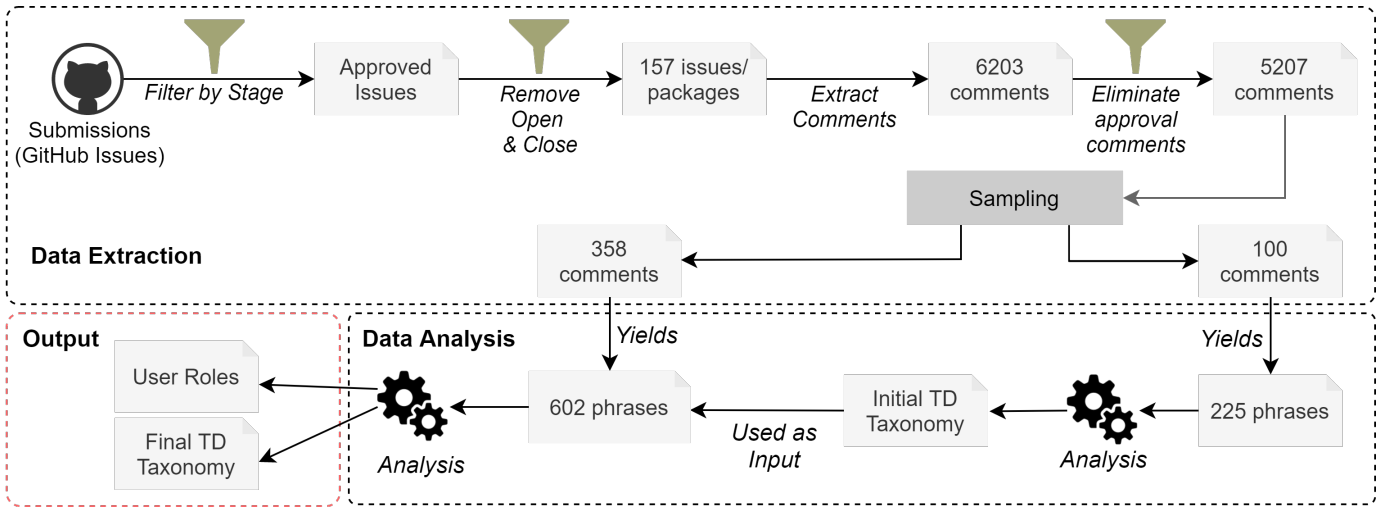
Submissions (GitHub Issues)

Filter by Stage

Approved Issues

Remove Open & Close

157 issues/ packages

Extract Comments

6203 comments

Eliminate approval comments

5207 comments

Sampling

Data Extraction

358 comments

100 comments

Output

Data Analysis

Yields

Yields

User Roles

Final TD Taxonomy

Analysis

602 phrases

Used as Input

Initial TD Taxonomy

Analysis

225 phrases